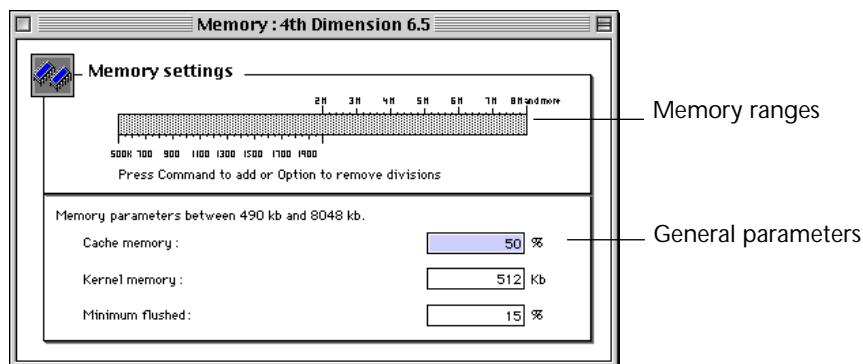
Memory : 4th Dimension 6.5

Memory settings

2M 3M 4M 5M 6M 7M 8M and more

500K 700 900 1100 1300 1500 1700 1900

Press Command to add or Option to remove divisions

Memory ranges

Memory parameters between 490 kb and 8048 kb.

Cache memory : 50 %

Kernel memory : 512 Kb

Minimum flushed : 15 %

General parameters